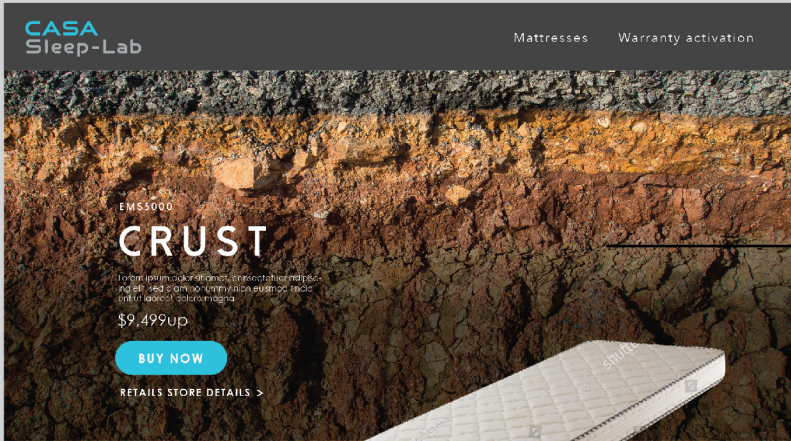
CASA
Sleep-Lab

Mattresses Warranty activation

EMS5000

CRUST

Lorem ipsum dolor sit amet, consectetuer adipiscing elit, sed diam nonummy nibh euismod tincidunt ut laoreet dolore magna

$9,499up

BUY NOW

RETAILS STORE DETAILS >

shutterstock